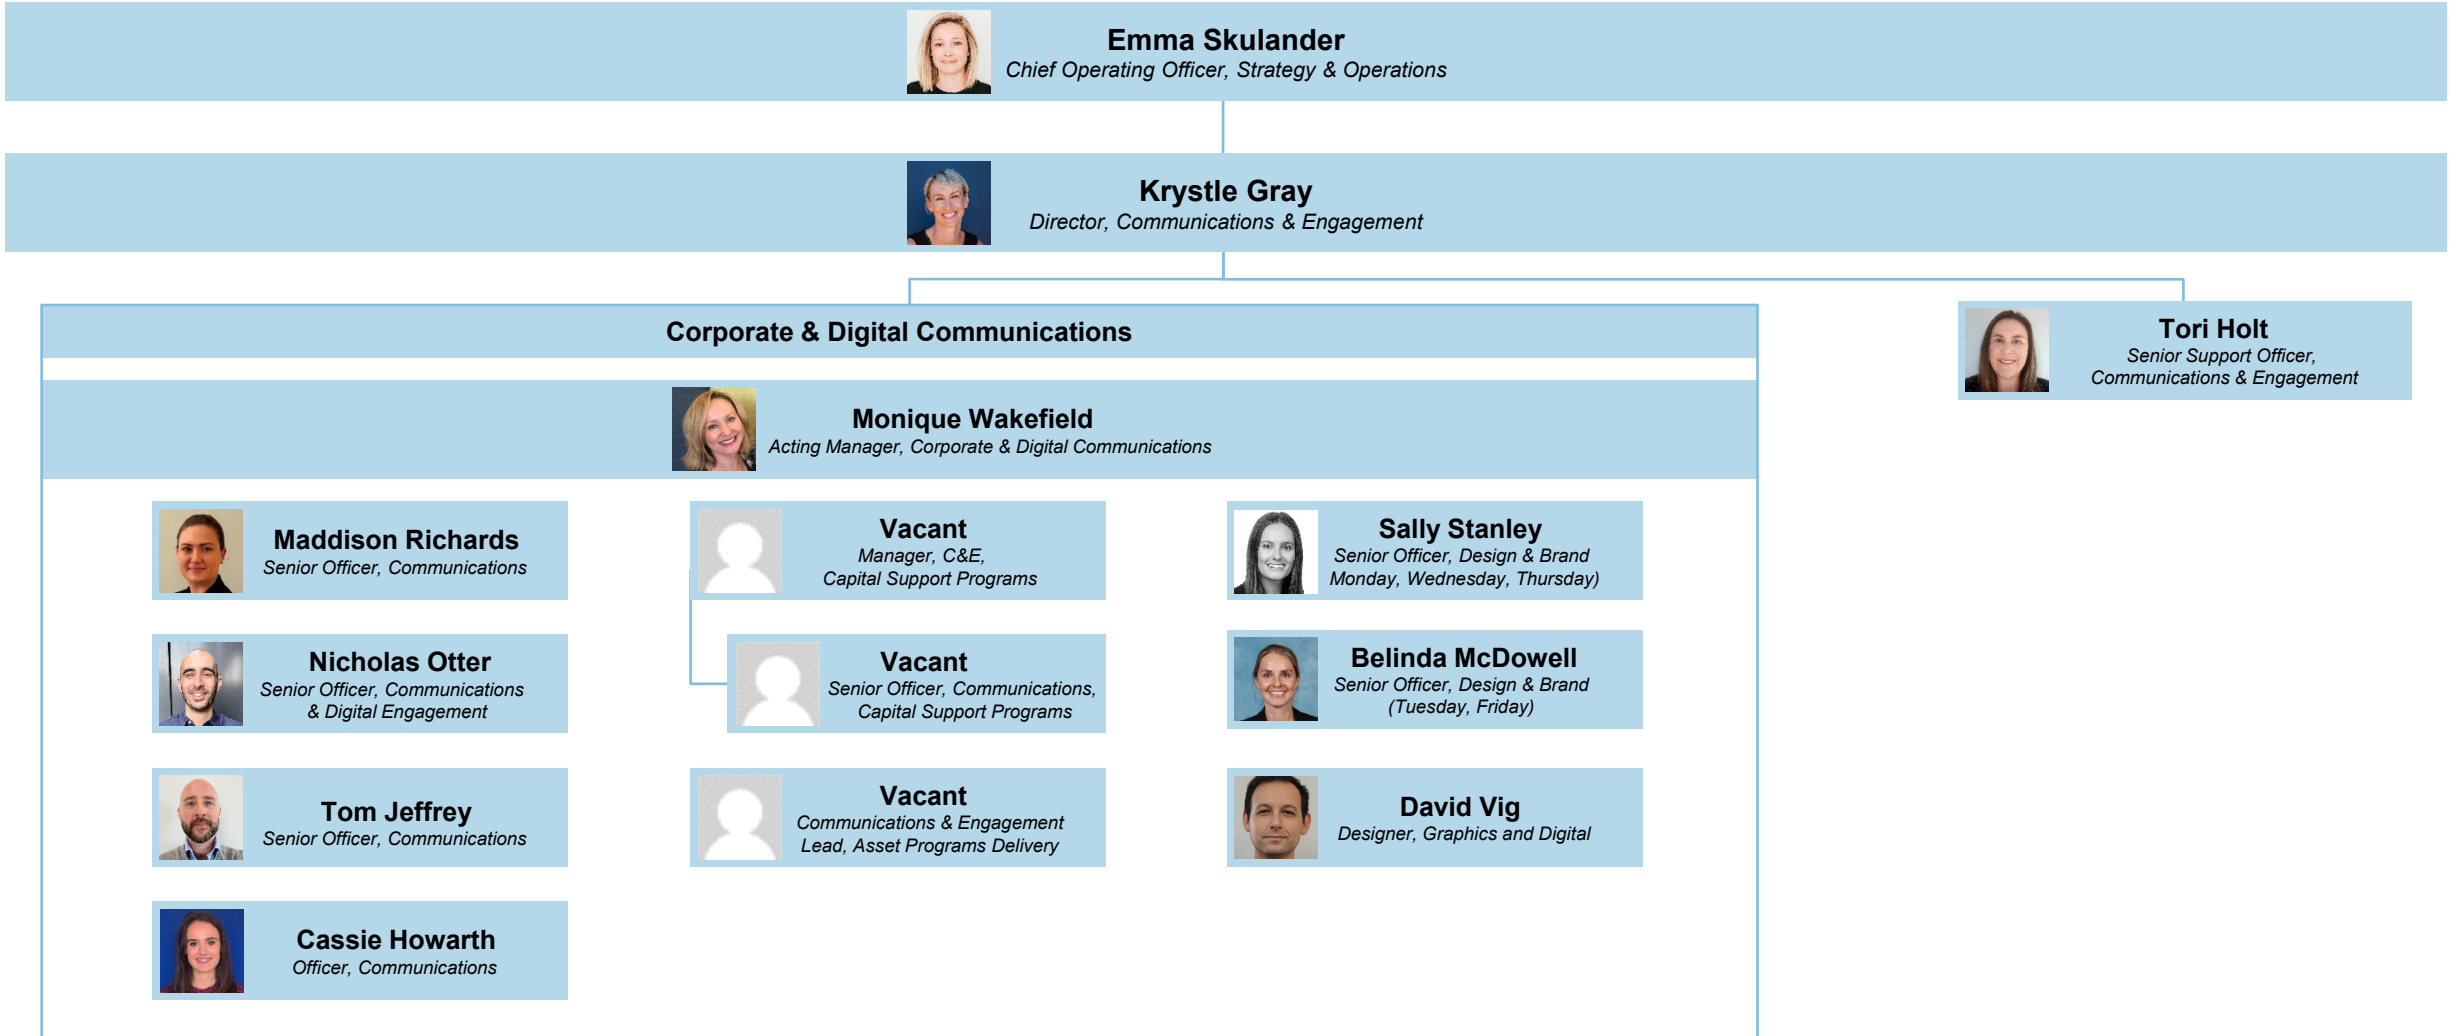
Emma Skulander
Chief Operating Officer, Strategy & Operations

Krystle Gray
Director, Communications & Engagement

Corporate & Digital Communications

Tori Holt
Senior Support Officer, Communications & Engagement

Monique Wakefield
Acting Manager, Corporate & Digital Communications

Maddison Richards
Senior Officer, Communications

Nicholas Otter
Senior Officer, Communications & Digital Engagement

Tom Jeffrey
Senior Officer, Communications

Cassie Howarth
Officer, Communications

Vacant
Manager, C&E, Capital Support Programs

Vacant
Senior Officer, Communications, Capital Support Programs

Vacant
Communications & Engagement Lead, Asset Programs Delivery

Sally Stanley
Senior Officer, Design & Brand Monday, Wednesday, Thursday)

Belinda McDowell
Senior Officer, Design & Brand (Tuesday, Friday)

David Vig
Designer, Graphics and Digital